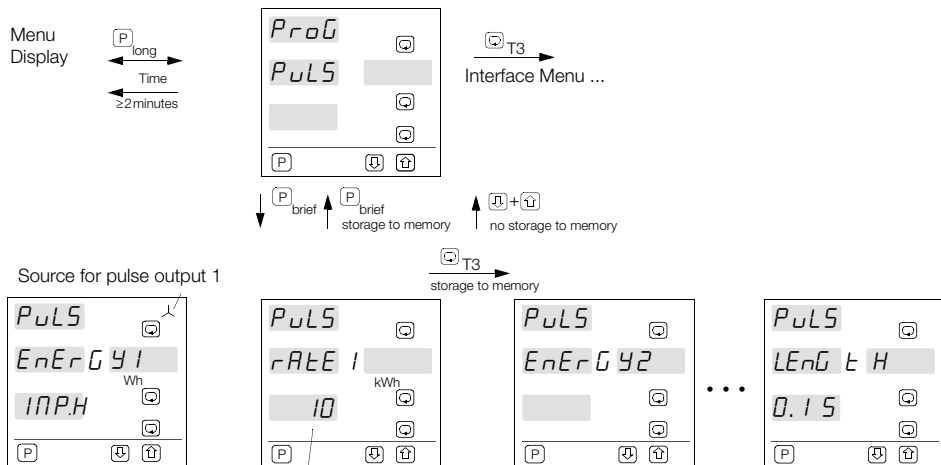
Menu Display

P long

Time

≥2 minutes

ProG

PuLS

P

T3

Interface Menu ...

P brief

P brief storage to memory

no storage to memory

Source for pulse output 1

T3 storage to memory

PuLS

EnErGY1

Wh

INP.H

P

PuLS

rAtE 1

kWh

10

P

PuLS

EnErGY2

P

• • •

PuLS

LEnGtH

0.15

P